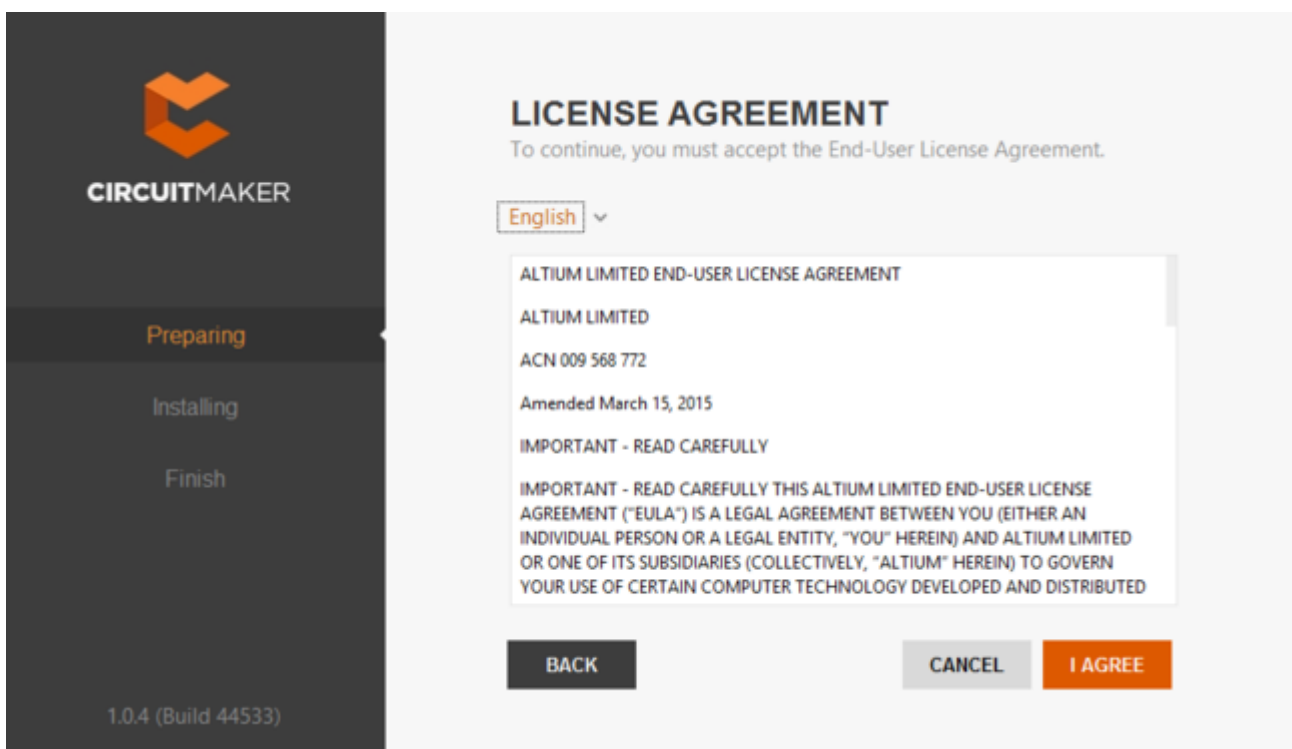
CIRCUITMAKER

Preparing

Installing

Finish

1.0.4 (Build 44533)

LICENSE AGREEMENT

To continue, you must accept the End-User License Agreement.

English

ALTIUM LIMITED END-USER LICENSE AGREEMENT

ALTIUM LIMITED

ACN 009 568 772

Amended March 15, 2015

IMPORTANT - READ CAREFULLY

IMPORTANT - READ CAREFULLY THIS ALTIUM LIMITED END-USER LICENSE AGREEMENT ("EULA") IS A LEGAL AGREEMENT BETWEEN YOU (EITHER AN INDIVIDUAL PERSON OR A LEGAL ENTITY, "YOU" HEREIN) AND ALTIUM LIMITED OR ONE OF ITS SUBSIDIARIES (COLLECTIVELY, "ALTIUM" HEREIN) TO GOVERN YOUR USE OF CERTAIN COMPUTER TECHNOLOGY DEVELOPED AND DISTRIBUTED

BACK

CANCEL

I AGREE